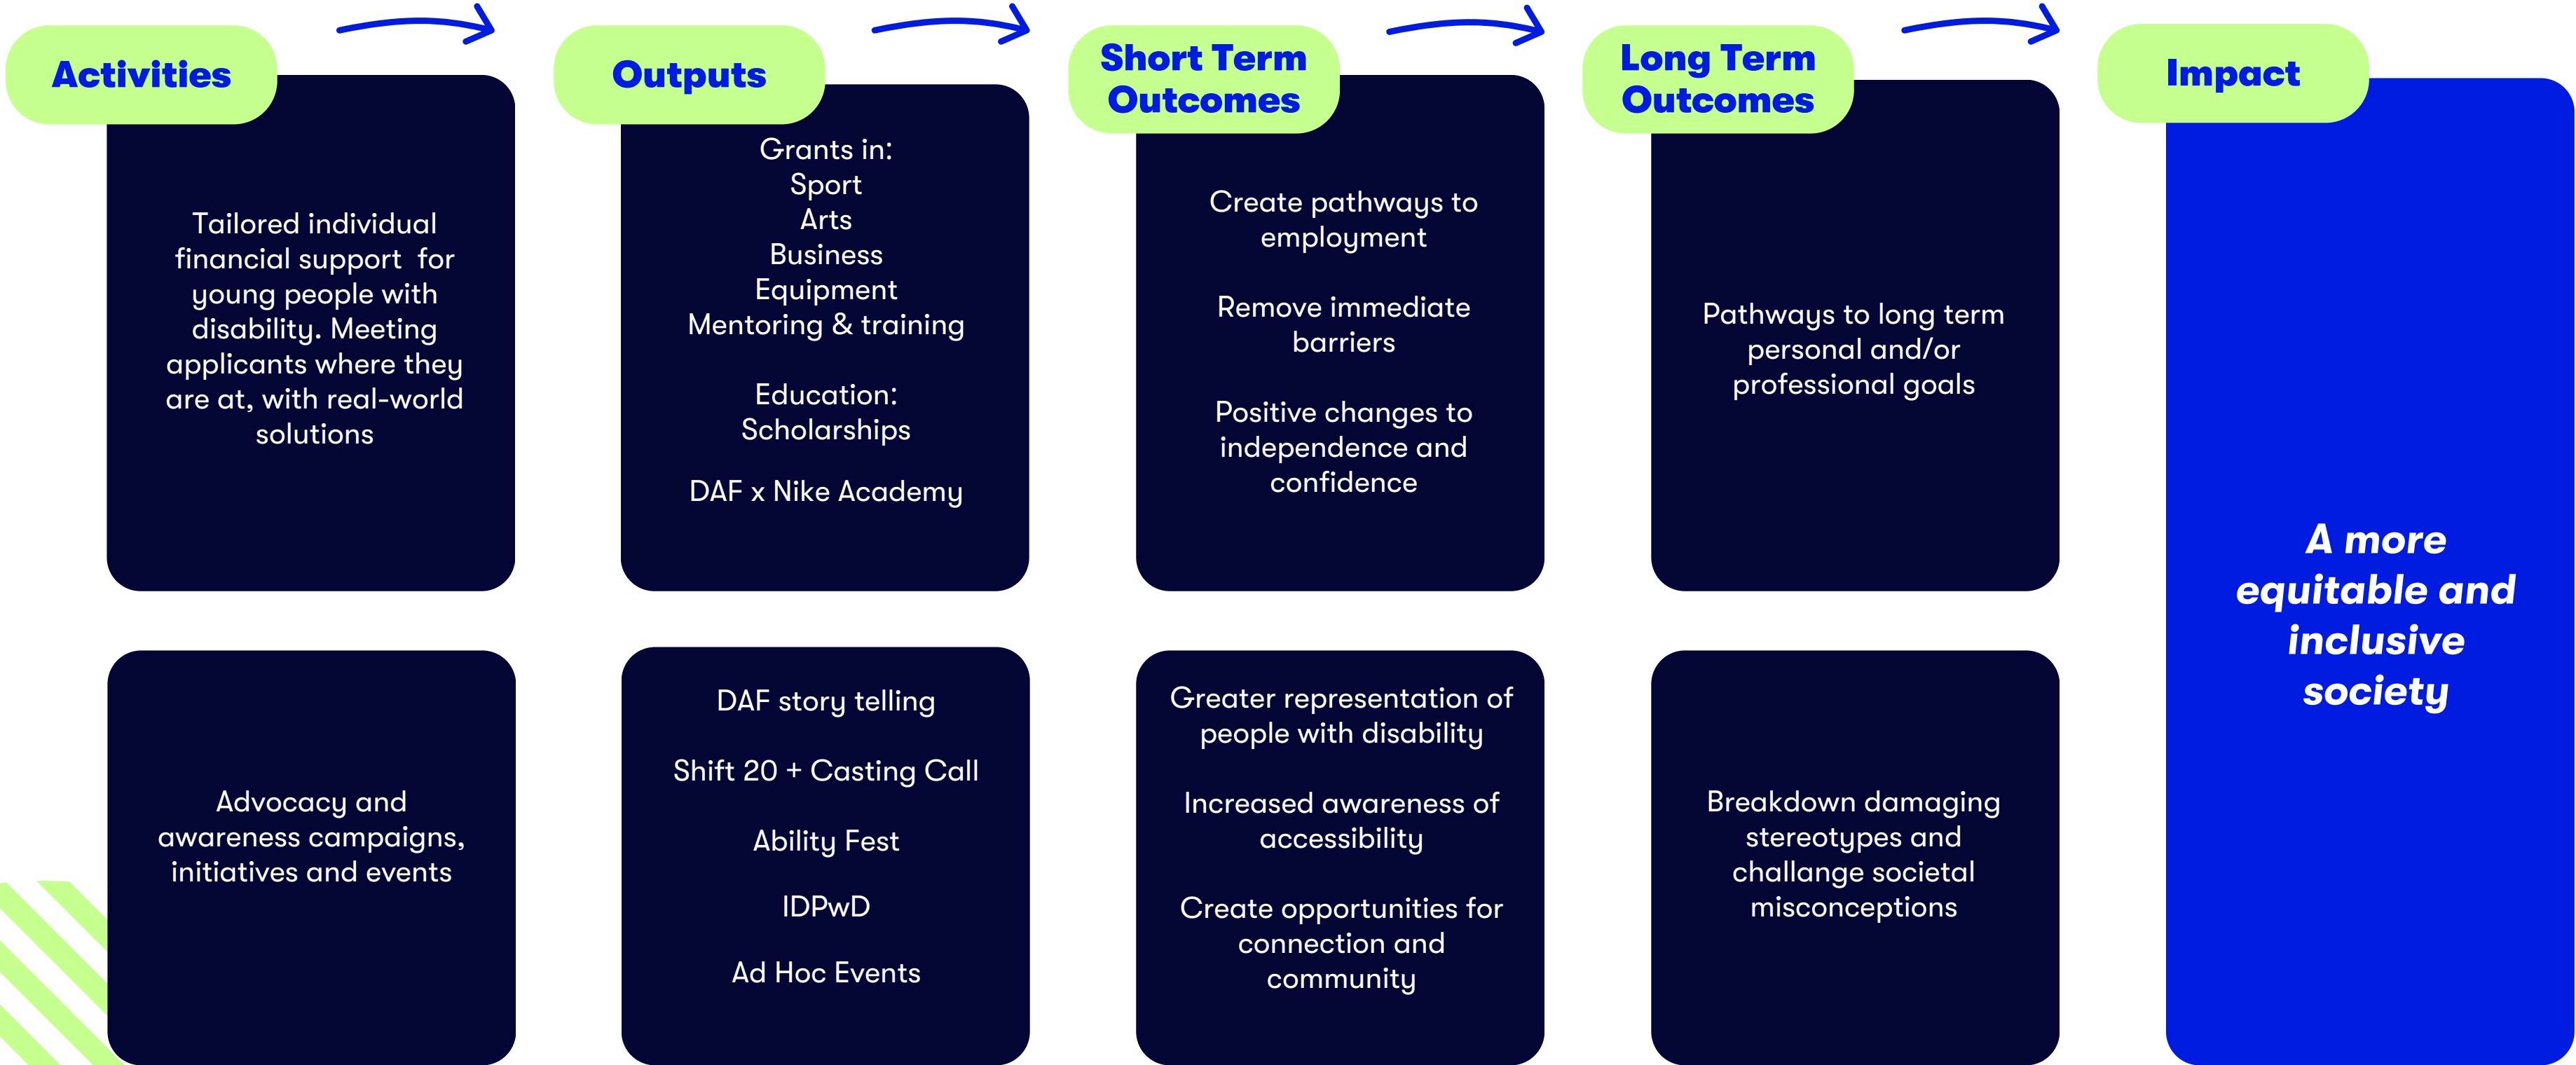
Activities

Tailored individual financial support for young people with disability. Meeting applicants where they are at, with real-world solutions

Advocacy and awareness campaigns, initiatives and events

Outputs

Grants in:
Sport
Arts
Business
Equipment
Mentoring & training

Education:
Scholarships

DAF x Nike Academy

DAF story telling

Shift 20 + Casting Call

Ability Fest

IDPwD

Ad Hoc Events

Short Term Outcomes

Create pathways to employment

Remove immediate barriers

Positive changes to independence and confidence

Greater representation of people with disability

Increased awareness of accessibility

Create opportunities for connection and community

Long Term Outcomes

Pathways to long term personal and/or professional goals

Breakdown damaging stereotypes and challange societal misconceptions

Impact

A more equitable and inclusive society